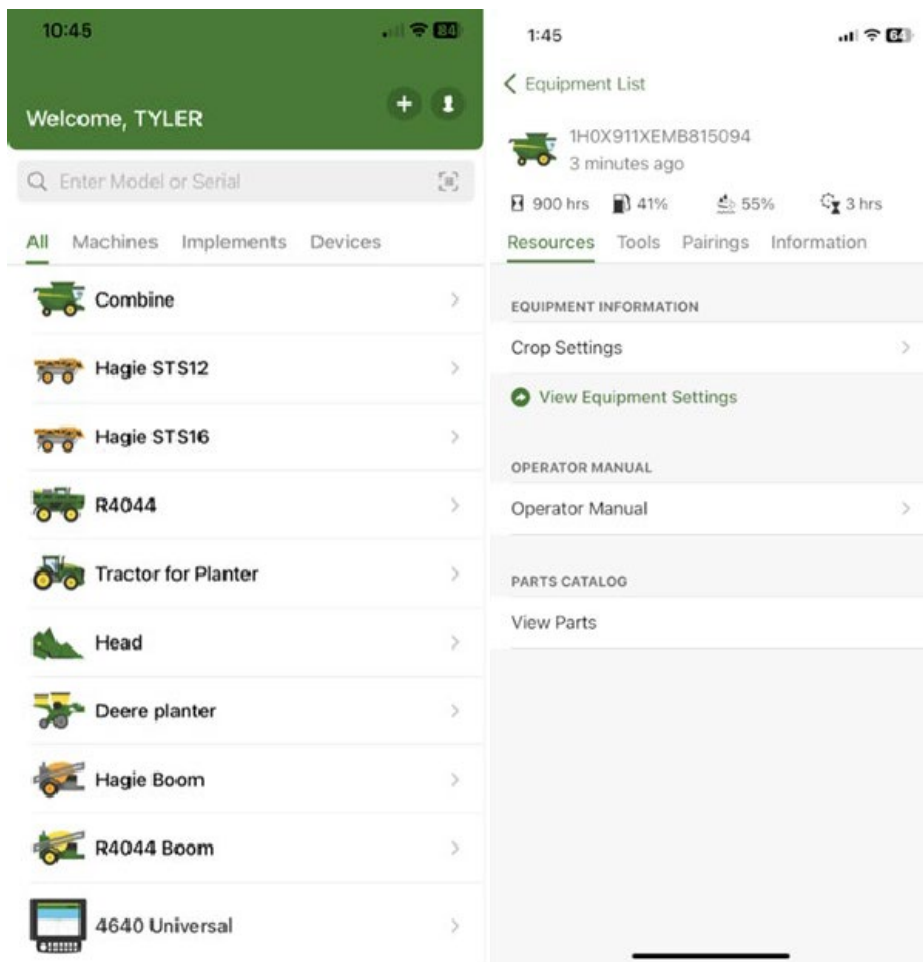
10:45

Welcome, TYLER

Enter Model or Serial

All Machines Implements Devices

Combine

Hagie STS12

Hagie STS16

R4044

Tractor for Planter

Head

Deere planter

Hagie Boom

R4044 Boom

4640 Universal

1:45

Equipment List

1H0X911XEMB815094
3 minutes ago

900 hrs 41% 55% 3 hrs

Resources Tools Pairings Information

EQUIPMENT INFORMATION

Crop Settings

View Equipment Settings

OPERATOR MANUAL

Operator Manual

PARTS CATALOG

View Parts